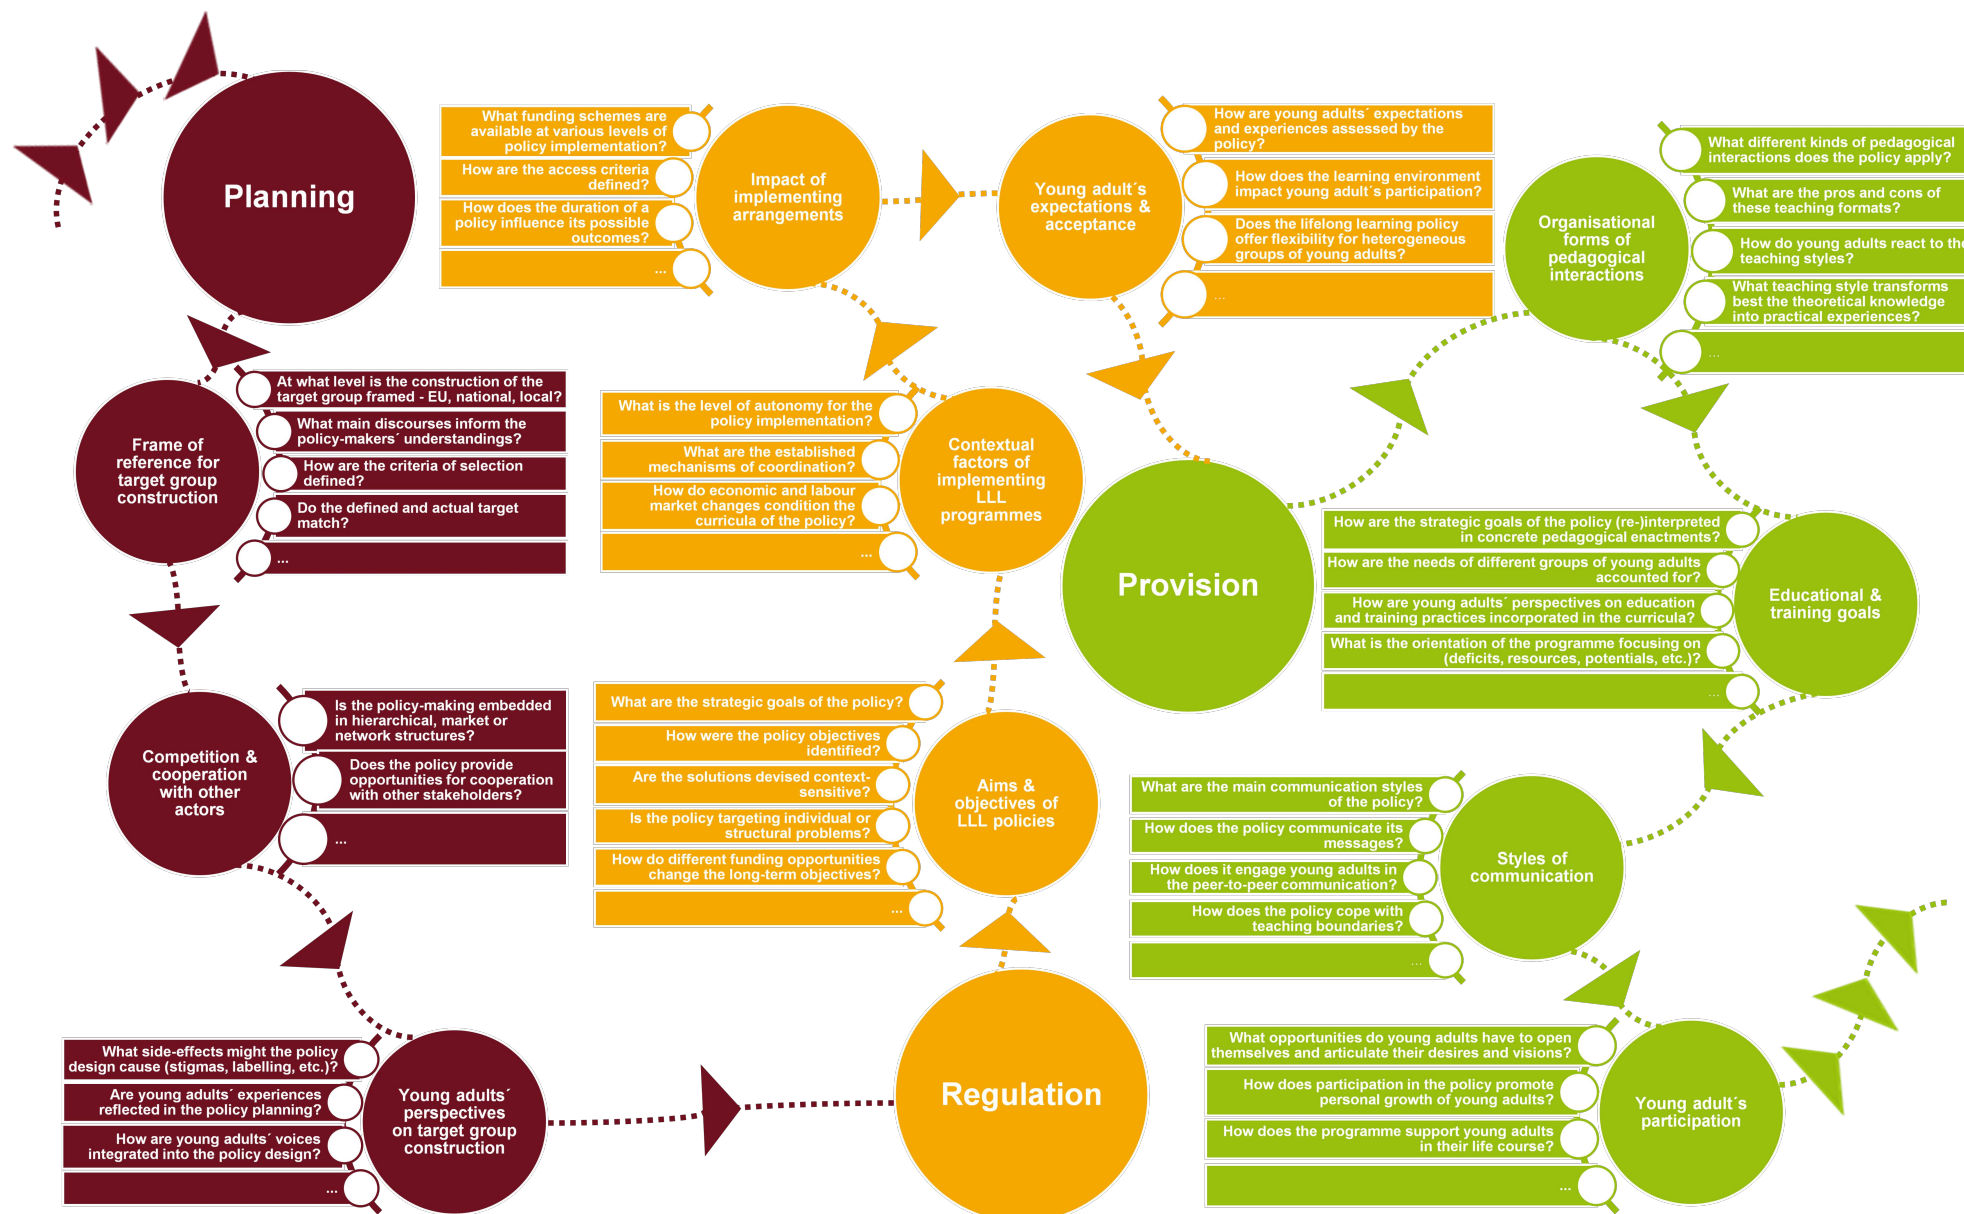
Planning

What funding schemes are available at various levels of policy implementation?
How are the access criteria defined?
How does the duration of a policy influence its possible outcomes?
...

Impact of implementing arrangements

Young adult´s expectations & acceptance

How are young adults´ expectations and experiences assessed by the policy?
How does the learning environment impact young adult´s participation?
Does the lifelong learning policy offer flexibility for heterogeneous groups of young adults?
...

Organisational forms of pedagogical interactions

What different kinds of pedagogical interactions does the policy apply?
What are the pros and cons of these teaching formats?
How do young adults react to the teaching styles?
What teaching style transforms best the theoretical knowledge into practical experiences?
...

Frame of reference for target group construction

At what level is the construction of the target group framed - EU, national, local?
What main discourses inform the policy-makers´ understandings?
How are the criteria of selection defined?
Do the defined and actual target match?
...

What is the level of autonomy for the policy implementation?
What are the established mechanisms of coordination?
How do economic and labour market changes condition the curricula of the policy?
...

Contextual factors of implementing LLL programmes

Provision

How are the strategic goals of the policy (re-)interpreted in concrete pedagogical enactments?
How are the needs of different groups of young adults accounted for?
How are young adults´ perspectives on education and training practices incorporated in the curricula?
What is the orientation of the programme focusing on (deficits, resources, potentials, etc.)?
...

Educational & training goals

Competition & cooperation with other actors

Is the policy-making embedded in hierarchical, market or network structures?
Does the policy provide opportunities for cooperation with other stakeholders?
...

What are the strategic goals of the policy?
How were the policy objectives identified?
Are the solutions devised context-sensitive?
Is the policy targeting individual or structural problems?
How do different funding opportunities change the long-term objectives?
...

Aims & objectives of LLL policies

What are the main communication styles of the policy?
How does the policy communicate its messages?
How does it engage young adults in the peer-to-peer communication?
How does the policy cope with teaching boundaries?
...

Styles of communication

What side-effects might the policy design cause (stigmas, labelling, etc.)?
Are young adults´ experiences reflected in the policy planning?
How are young adults´ voices integrated into the policy design?
...

Young adults´ perspectives on target group construction

Regulation

What opportunities do young adults have to open themselves and articulate their desires and visions?
How does participation in the policy promote personal growth of young adults?
How does the programme support young adults in their life course?
...

Young adult´s participation